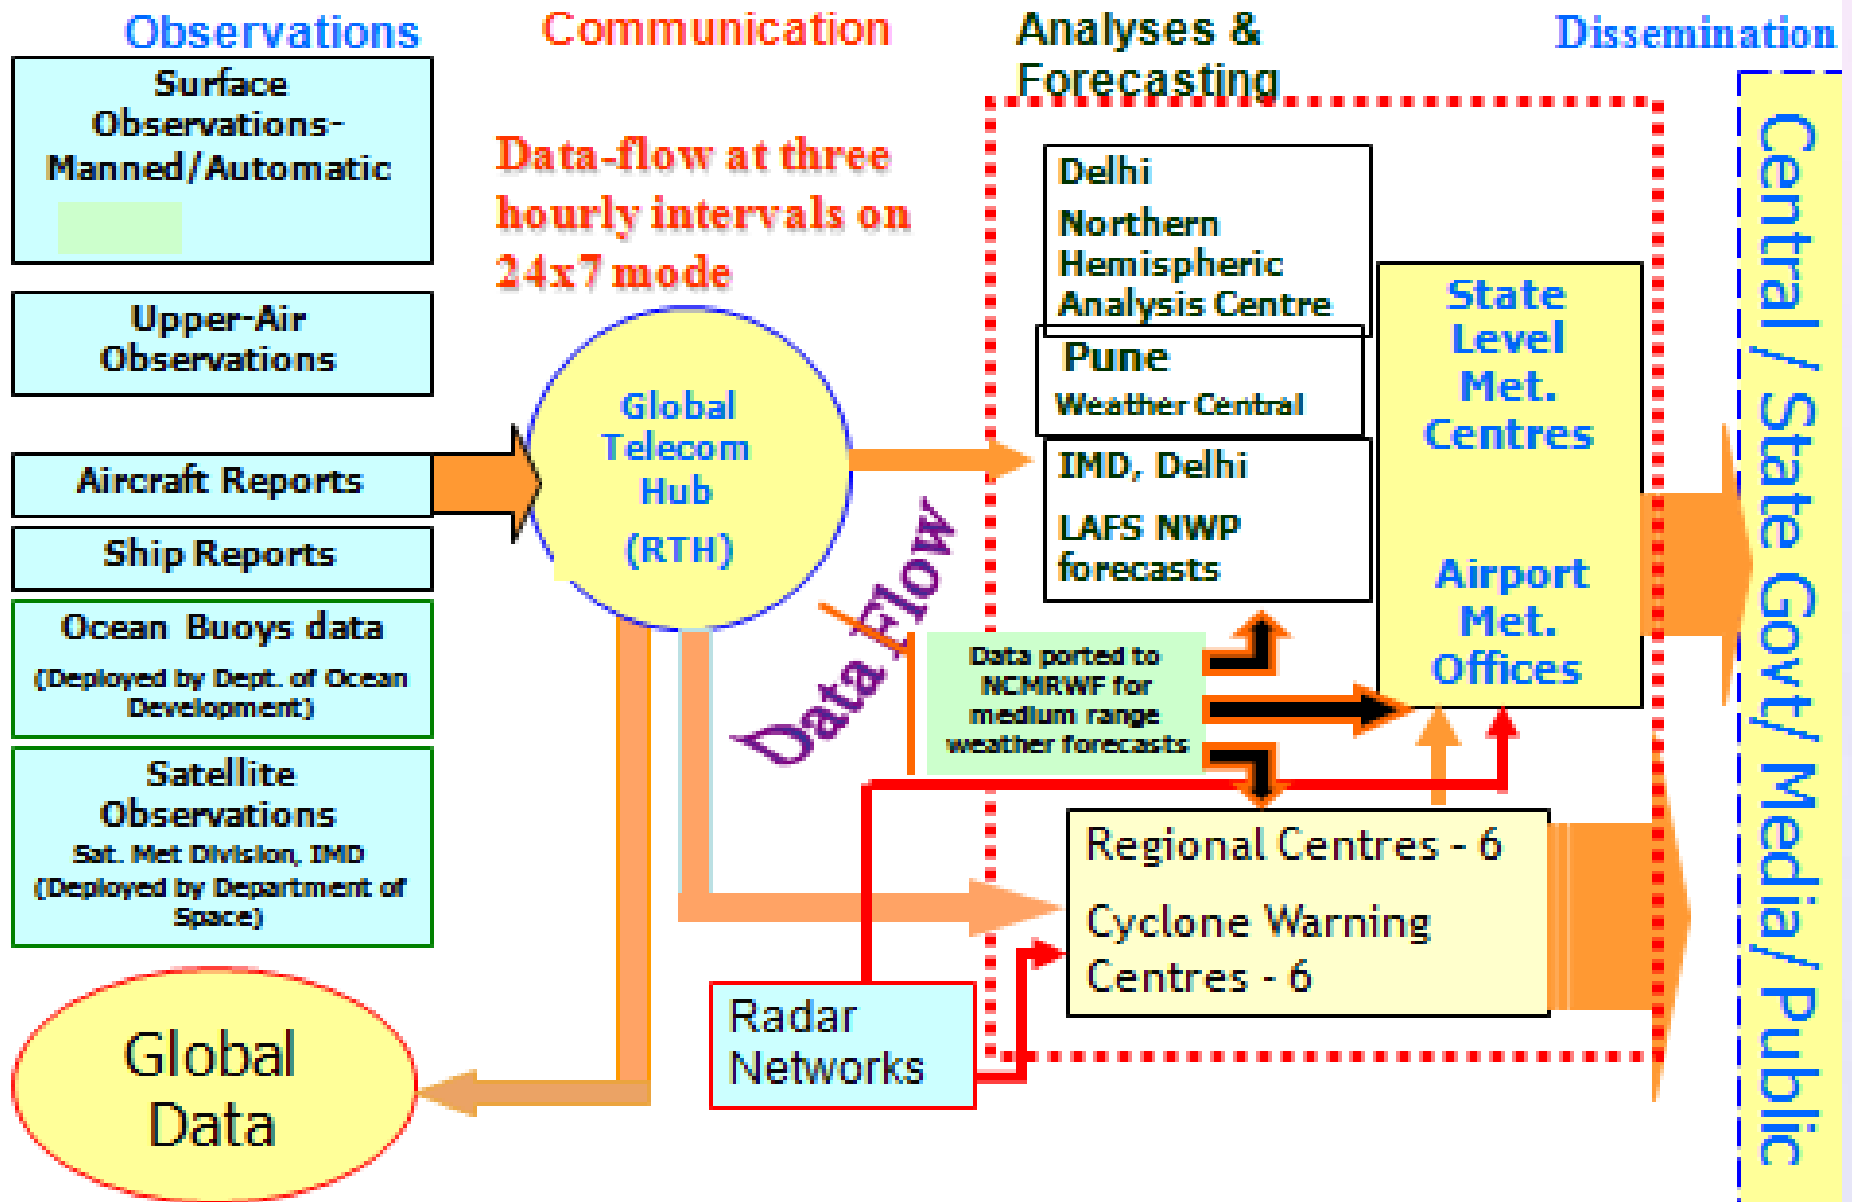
Observations

Communication

Analyses & Forecasting

Dissemination

Surface Observations-Manned/Automatic

Upper-Air Observations

Aircraft Reports

Ship Reports

Ocean Buoys data
(Deployed by Dept. of Ocean Development)

Satellite Observations
Sat. Met Division, IMD
(Deployed by Department of Space)

Global Data

Data-flow at three hourly intervals on 24x7 mode

Global Telecom Hub
(RTH)

Data Flow

Delhi
Northern Hemispheric Analysis Centre

Pune
Weather Central

IMD, Delhi
LAFS NWP forecasts

Data ported to NCMRWF for medium range weather forecasts

State Level Met. Centres

Airport Met. Offices

Regional Centres - 6
Cyclone Warning Centres - 6

Radar Networks

Central / State Govt/ Media/ Public